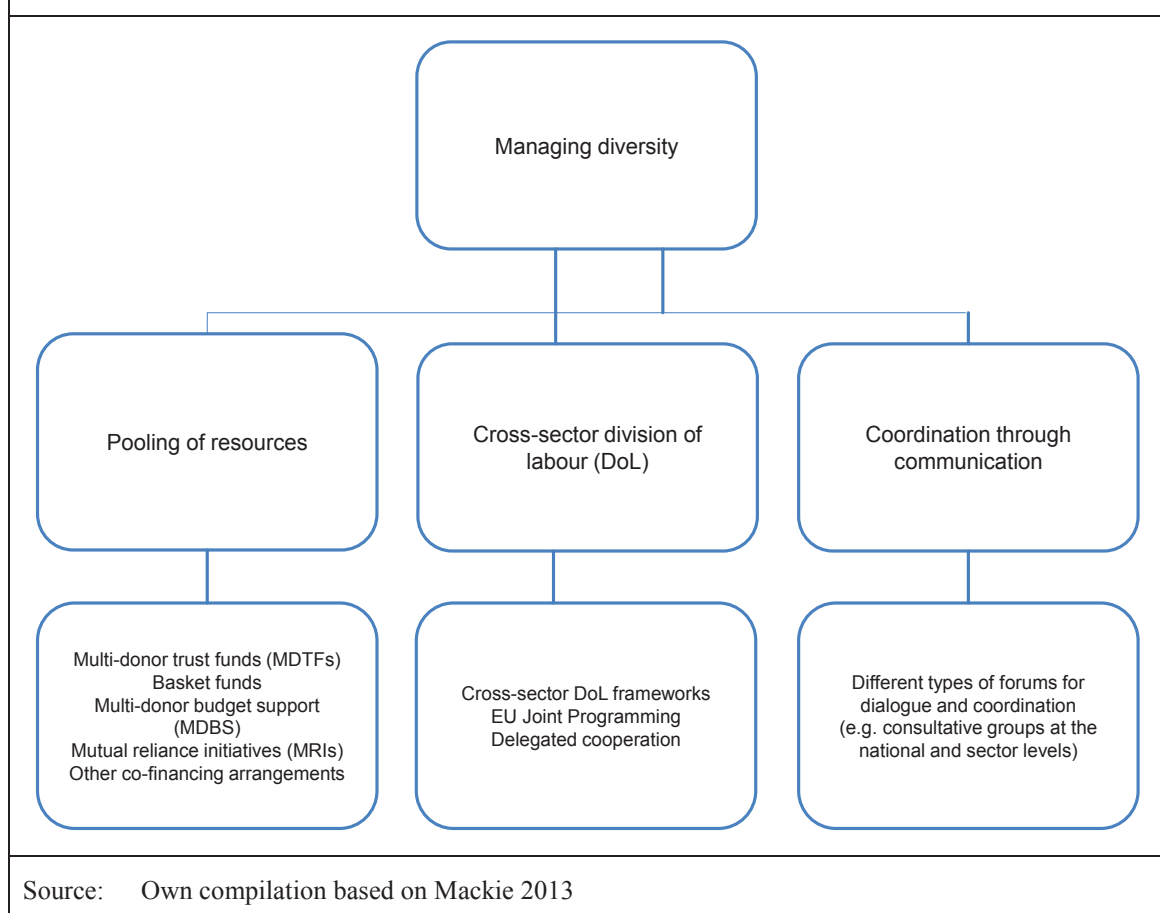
Managing diversity

Pooling of resources

Cross-sector division of labour (DoL)

Coordination through communication

Multi-donor trust funds (MDTFs)
Basket funds
Multi-donor budget support (MDBS)
Mutual reliance initiatives (MRIs)
Other co-financing arrangements

Cross-sector DoL frameworks
EU Joint Programming
Delegated cooperation

Different types of forums for dialogue and coordination (e.g. consultative groups at the national and sector levels)

Source: Own compilation based on Mackie 2013